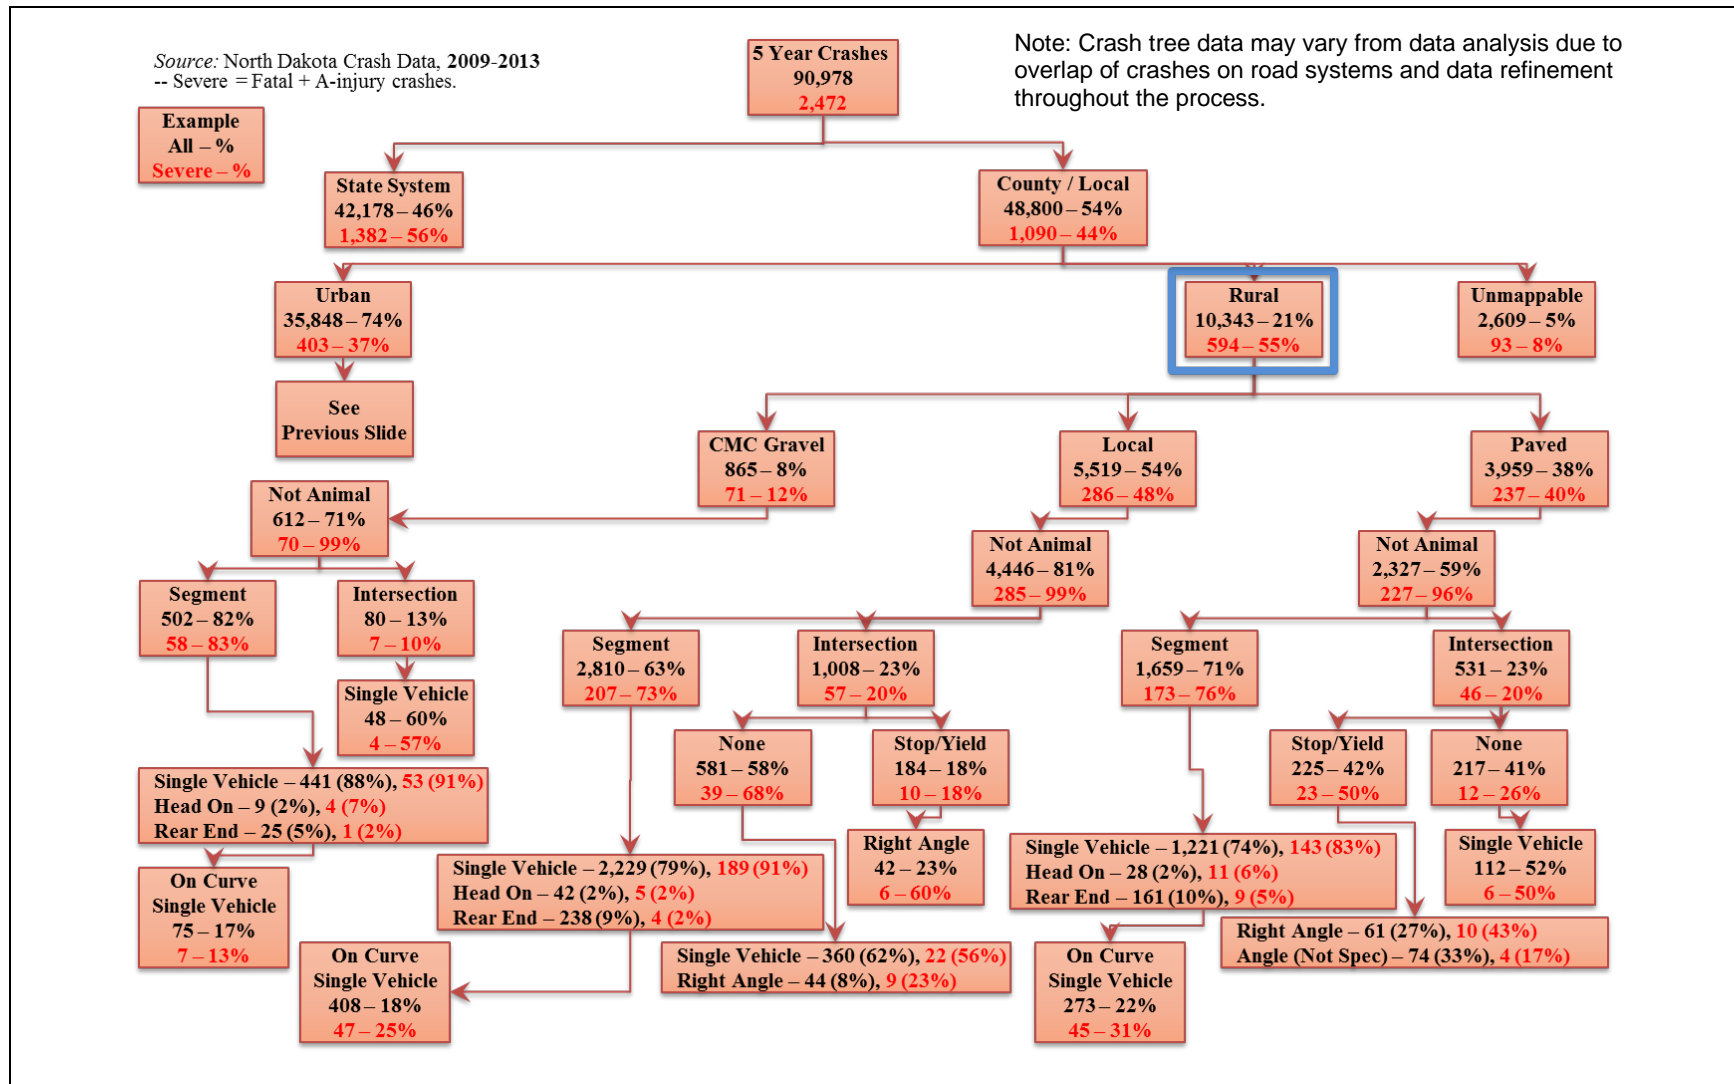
Source: North Dakota Crash Data, 2009-2013
-- Severe = Fatal + A-injury crashes.

5 Year Crashes
90,978
2,472

Note: Crash tree data may vary from data analysis due to overlap of crashes on road systems and data refinement throughout the process.

Example
All – %
Severe – %

State System
42,178 – 46%
1,382 – 56%

County / Local
48,800 – 54%
1,090 – 44%

Urban
35,848 – 74%
403 – 37%

Rural
10,343 – 21%
594 – 55%

Unmappable
2,609 – 5%
93 – 8%

See
Previous Slide

CMC Gravel
865 – 8%
71 – 12%

Local
5,519 – 54%
286 – 48%

Paved
3,959 – 38%
237 – 40%

Not Animal
612 – 71%
70 – 99%

Not Animal
4,446 – 81%
285 – 99%

Not Animal
2,327 – 59%
227 – 96%

Segment
502 – 82%
58 – 83%

Intersection
80 – 13%
7 – 10%

Segment
2,810 – 63%
207 – 73%

Intersection
1,008 – 23%
57 – 20%

Segment
1,659 – 71%
173 – 76%

Intersection
531 – 23%
46 – 20%

Single Vehicle
48 – 60%
4 – 57%

None
581 – 58%
39 – 68%

Stop/Yield
184 – 18%
10 – 18%

Stop/Yield
225 – 42%
23 – 50%

None
217 – 41%
12 – 26%

Single Vehicle – 441 (88%), 53 (91%)
Head On – 9 (2%), 4 (7%)
Rear End – 25 (5%), 1 (2%)

Right Angle
42 – 23%
6 – 60%

Single Vehicle – 1,221 (74%), 143 (83%)
Head On – 28 (2%), 11 (6%)
Rear End – 161 (10%), 9 (5%)

Single Vehicle
112 – 52%
6 – 50%

On Curve
Single Vehicle
75 – 17%
7 – 13%

Single Vehicle – 2,229 (79%), 189 (91%)
Head On – 42 (2%), 5 (2%)
Rear End – 238 (9%), 4 (2%)

Right Angle – 61 (27%), 10 (43%)
Angle (Not Spec) – 74 (33%), 4 (17%)

On Curve
Single Vehicle
408 – 18%
47 – 25%

Single Vehicle – 360 (62%), 22 (56%)
Right Angle – 44 (8%), 9 (23%)

On Curve
Single Vehicle
273 – 22%
45 – 31%